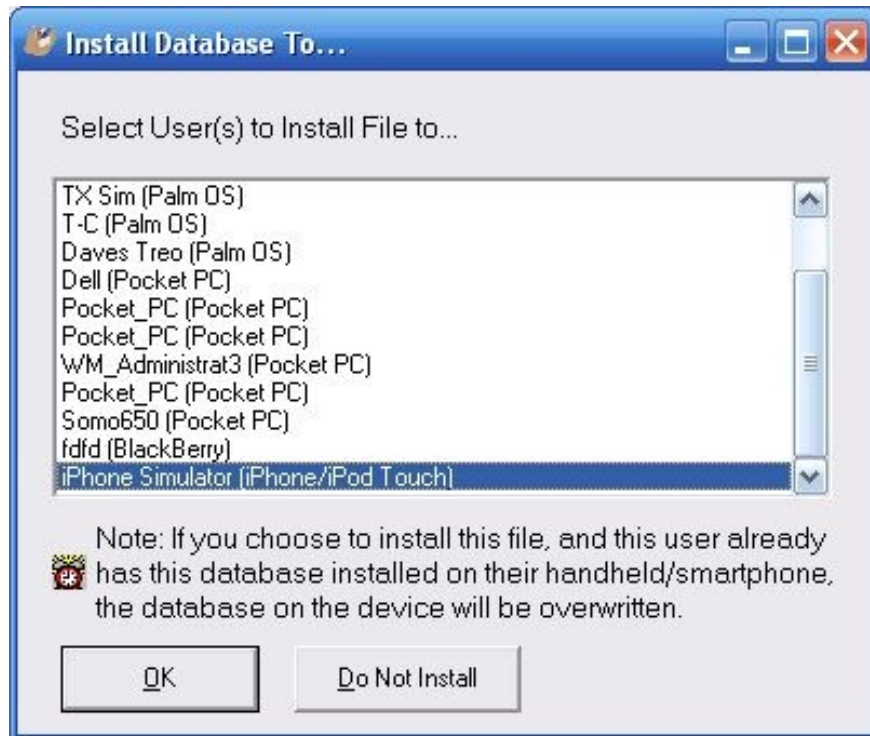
Install Database To...

Select User(s) to Install File to...

TX Sim (Palm OS)
T-C (Palm OS)
Daves Treo (Palm OS)
Dell (Pocket PC)
Pocket_PC (Pocket PC)
Pocket_PC (Pocket PC)
WM_Administrat3 (Pocket PC)
Pocket_PC (Pocket PC)
Somo650 (Pocket PC)
fdfd (BlackBerry)
iPhone Simulator (iPhone/iPod Touch)

Note: If you choose to install this file, and this user already has this database installed on their handheld/smartphone, the database on the device will be overwritten.

OK

Do Not Install